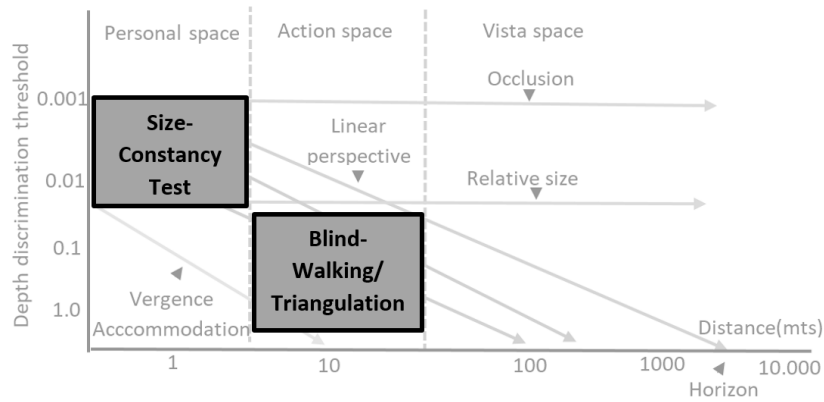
Personal space
Action space
Vista space

Depth discrimination threshold

0.001
0.01
0.1
1.0

Occlusion

Size-Constancy Test

Linear perspective

Relative size

Blind-Walking/ Triangulation

Vergence
Acccommodation

Distance(mts)

1
10
100
1000
10.000
Horizon